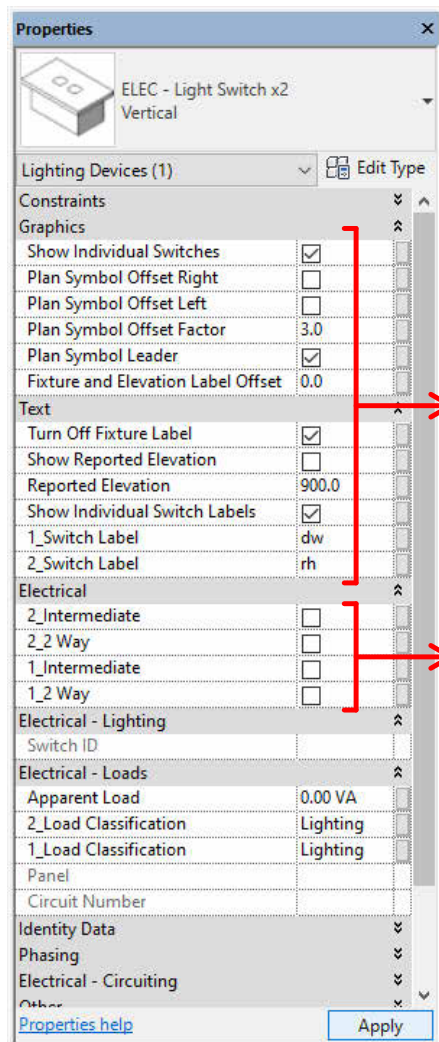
Properties ×

ELEC - Light Switch x2 Vertical

Lighting Devices (1) Edit Type

| | |
|---|---|
| Constraints | |
| Graphics | |
| Show Individual Switches | ☑ |
| Plan Symbol Offset Right | ☐ |
| Plan Symbol Offset Left | ☐ |
| Plan Symbol Offset Factor | 3.0 |
| Plan Symbol Leader | ☑ |
| Fixture and Elevation Label Offset | 0.0 |
| Text | |
| Turn Off Fixture Label | ☑ |
| Show Reported Elevation | ☐ |
| Reported Elevation | 900.0 |
| Show Individual Switch Labels | ☑ |
| 1_Switch Label | dw |
| 2_Switch Label | rh |
| Electrical | |
| 2_Intermediate | ☐ |
| 2_2 Way | ☐ |
| 1_Intermediate | ☐ |
| 1_2 Way | ☐ |
| Electrical - Lighting | |
| Switch ID | |
| Electrical - Loads | |
| Apparent Load | 0.00 VA |
| 2_Load Classification | Lighting |
| 1_Load Classification | Lighting |
| Panel | |
| Circuit Number | |
| Identity Data | |
| Phasing | |
| Electrical - Circuiting | |
| Other | |

Properties help Apply